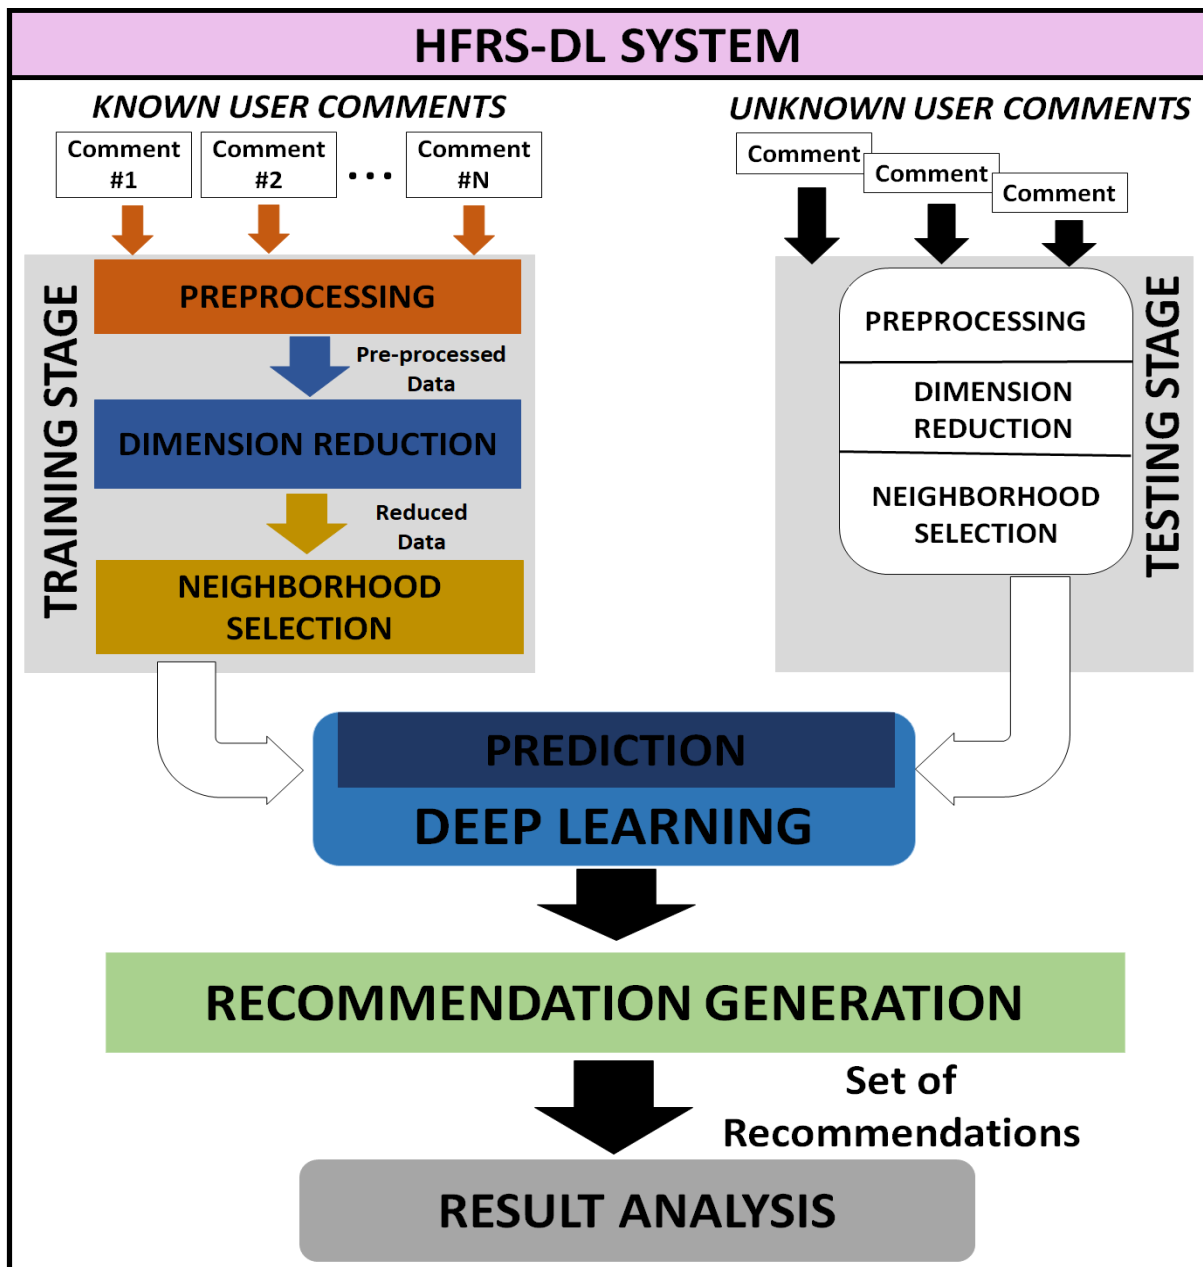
HFRS-DL SYSTEM

KNOWN USER COMMENTS

Comment #1

Comment #2

...

Comment #N

TRAINING STAGE

PREPROCESSING

Pre-processed Data

DIMENSION REDUCTION

Reduced Data

NEIGHBORHOOD SELECTION

UNKNOWN USER COMMENTS

Comment

Comment

Comment

TESTING STAGE

PREPROCESSING

DIMENSION REDUCTION

NEIGHBORHOOD SELECTION

PREDICTION

DEEP LEARNING

RECOMMENDATION GENERATION

Set of Recommendations

RESULT ANALYSIS